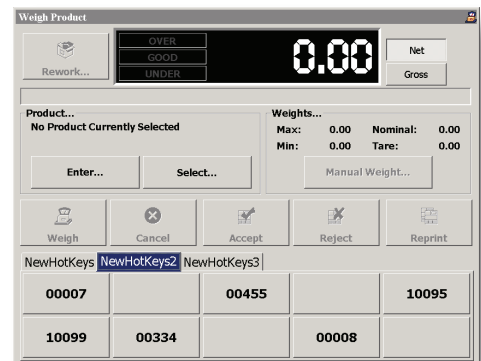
Weigh Product

Rework...

OVER
GOOD
UNDER

0.00

Net
Gross

Product...
No Product Currently Selected

Enter...
Select...

Weights...
Max: 0.00 Nominal: 0.00
Min: 0.00 Tare: 0.00

Manual Weight...

Weigh
Cancel
Accept
Reject
Reprint

NewHotKeys
NewHotKeys2
NewHotKeys3

| 00007 | | 00455 | | 10095 |
|---|---|---|---|---|
| 10099 | 00334 | | 00008 | |